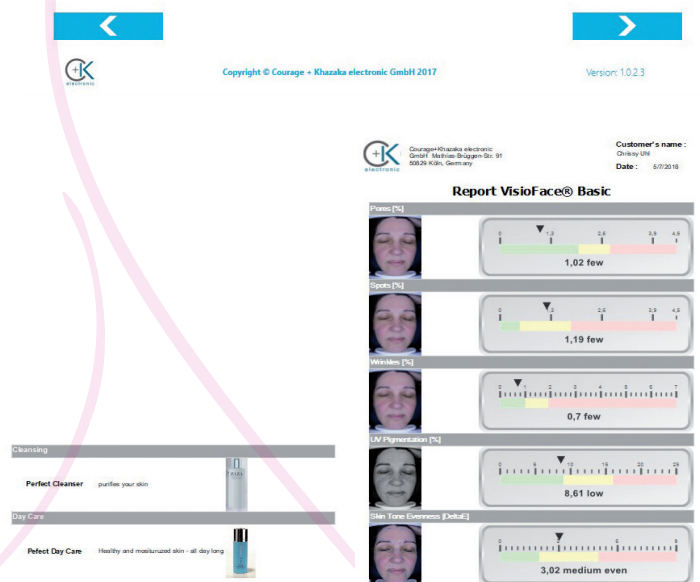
electronic

Copyright © Courage + Khazaka electronic GmbH 2017

Version: 1.0.2.3

electronic

Courage+Khazaka electronic GmbH Mathias-Brüggen-Str. 91 50829 Köln, Germany

Customer's name :
Chrissy Uhl

Date : 5/7/2018

Report VisioFace® Basic

Pores [%]

0 1,3 2,6 3,9 4,5

1,02 few

Spots [%]

0 1,3 2,6 3,9 4,5

1,19 few

Wrinkles [%]

0 1 2 3 4 5 6 7

0,7 few

UV Pigmentation [%]

0 5 10 15 20 25

8,61 low

Skin Tone Evenness [DeltaE]

0 3 6 9

3,02 medium even

Cleansing

Perfect Cleanser purifies your skin

Day Care

Pefect Day Care Healthy and moisturized skin - all day long